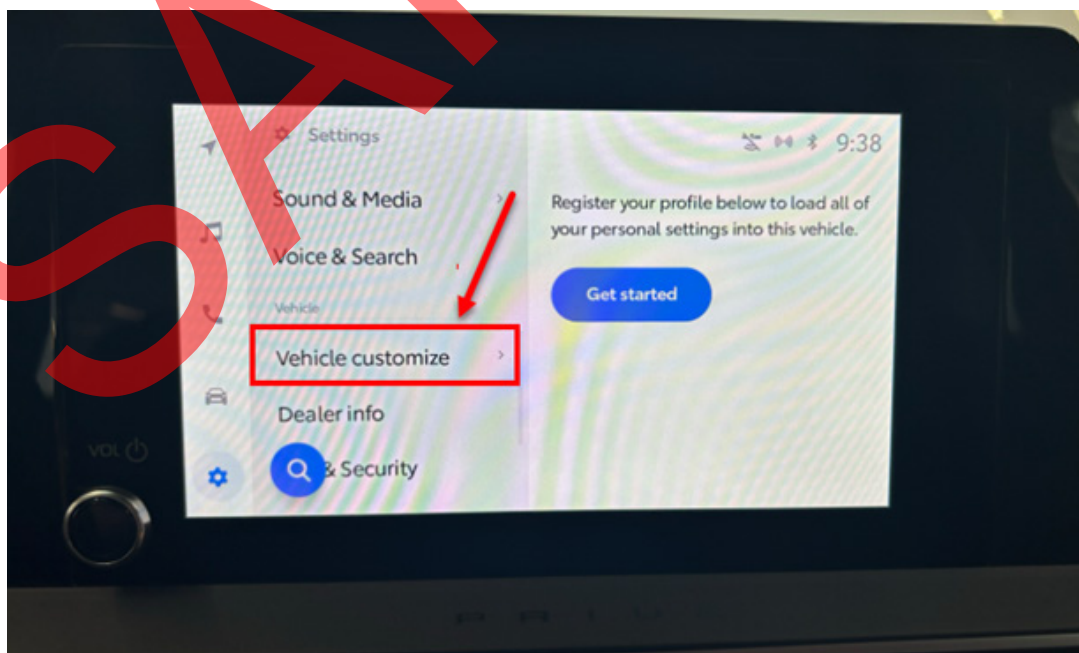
SA

Settings

9:38

Sound & Media

Voice & Search

Vehicle

Vehicle customize

Dealer info

& Security

Register your profile below to load all of your personal settings into this vehicle.

Get started

VOL